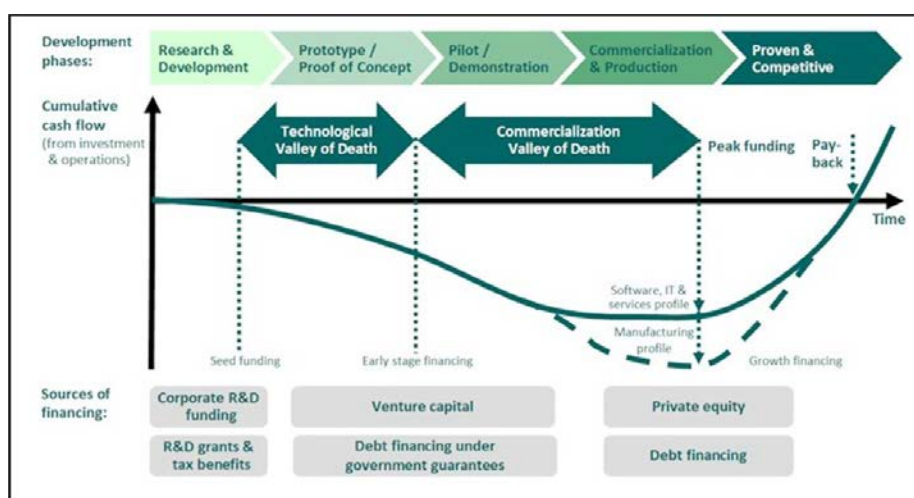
Development phases:

Research & Development

Prototype / Proof of Concept

Pilot / Demonstration

Commercialization & Production

Proven & Competitive

Cumulative cash flow (from investment & operations)

Technological Valley of Death

Commercialization Valley of Death

Peak funding

Pay-back

Time

Software, IT & services profile

Manufacturing profile

Seed funding

Early stage financing

Growth financing

Sources of financing:

| Corporate R&D funding | Venture capital | Private equity |
|---|---|---|
| R&D grants & tax benefits | Debt financing under government guarantees | Debt financing |